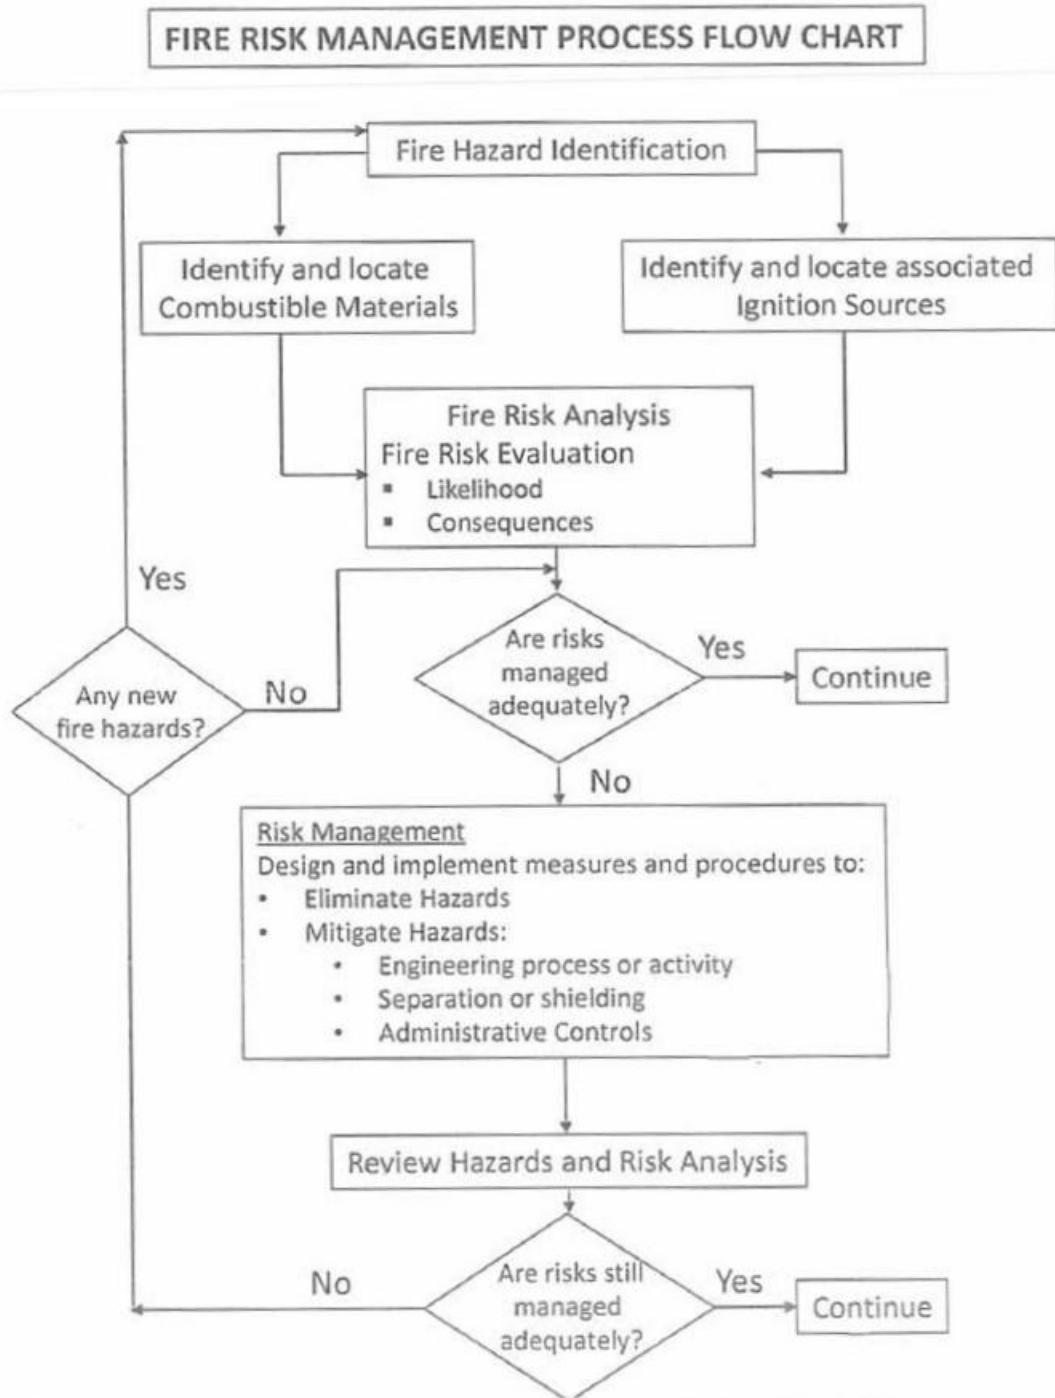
FIRE RISK MANAGEMENT PROCESS FLOW CHART

Fire Hazard Identification

Identify and locate Combustible Materials

Identify and locate associated Ignition Sources

Fire Risk Analysis
Fire Risk Evaluation
- Likelihood
- Consequences

Yes

Any new fire hazards?

No

Are risks managed adequately?

Yes

Continue

No

Risk Management
Design and implement measures and procedures to:
- Eliminate Hazards
- Mitigate Hazards:
  - Engineering process or activity
  - Separation or shielding
  - Administrative Controls

Review Hazards and Risk Analysis

No

Are risks still managed adequately?

Yes

Continue